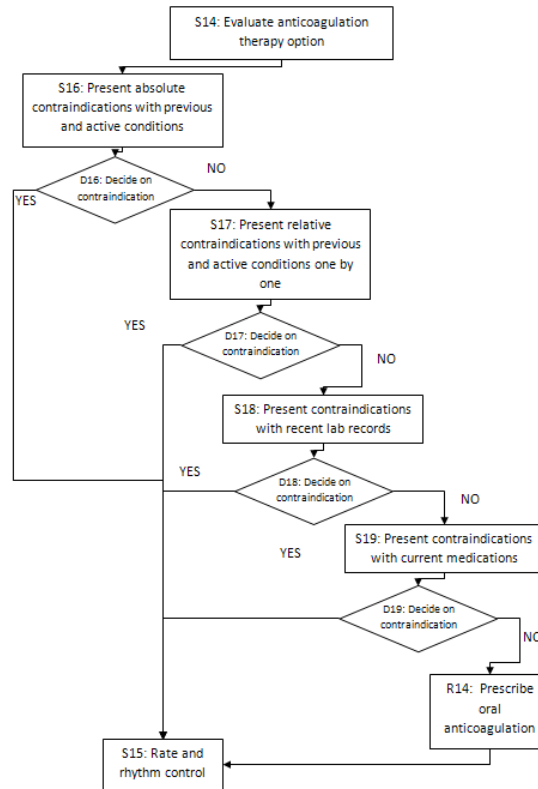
S14: Evaluate anticoagulation therapy option

S16: Present absolute contraindications with previous and active conditions

D16: Decide on contraindication

YES

NO

S17: Present relative contraindications with previous and active conditions one by one

YES

D17: Decide on contraindication

NO

S18: Present contraindications with recent lab records

YES

D18: Decide on contraindication

NO

S19: Present contraindications with current medications

YES

D19: Decide on contraindication

NO

R14: Prescribe oral anticoagulation

S15: Rate and rhythm control